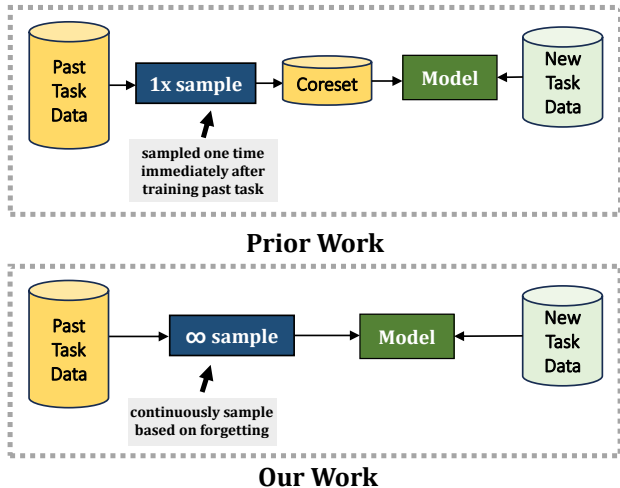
Past Task Data

1x sample

Coreset

Model

New Task Data

sampled one time immediately after training past task

Prior Work

Past Task Data

∞ sample

Model

New Task Data

continuously sample based on forgetting

Our Work